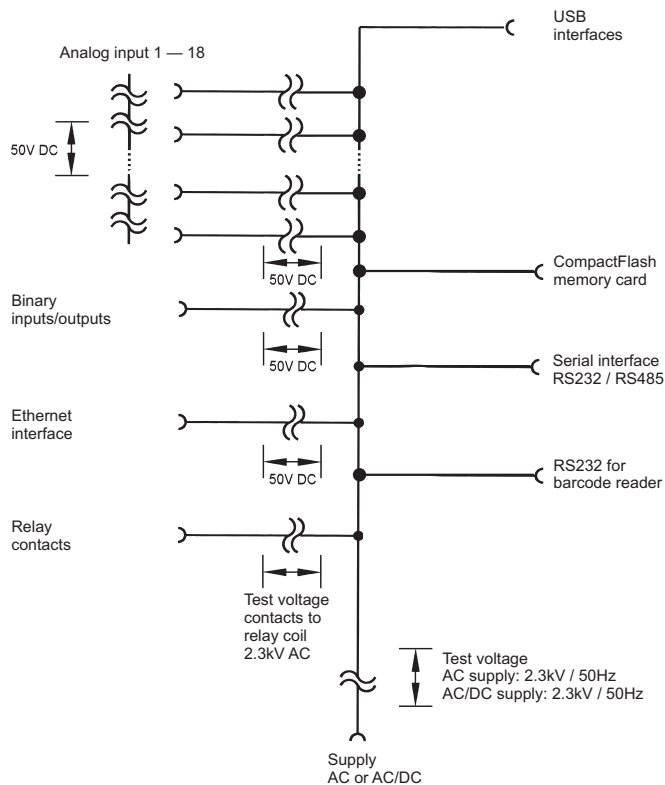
USB interfaces

Analog input 1 — 18

50V DC

50V DC

CompactFlash memory card

Binary inputs/outputs

50V DC

Serial interface RS232 / RS485

Ethernet interface

50V DC

RS232 for barcode reader

Relay contacts

Test voltage contacts to relay coil 2.3kV AC

Test voltage
AC supply: 2.3kV / 50Hz
AC/DC supply: 2.3kV / 50Hz

Supply
AC or AC/DC